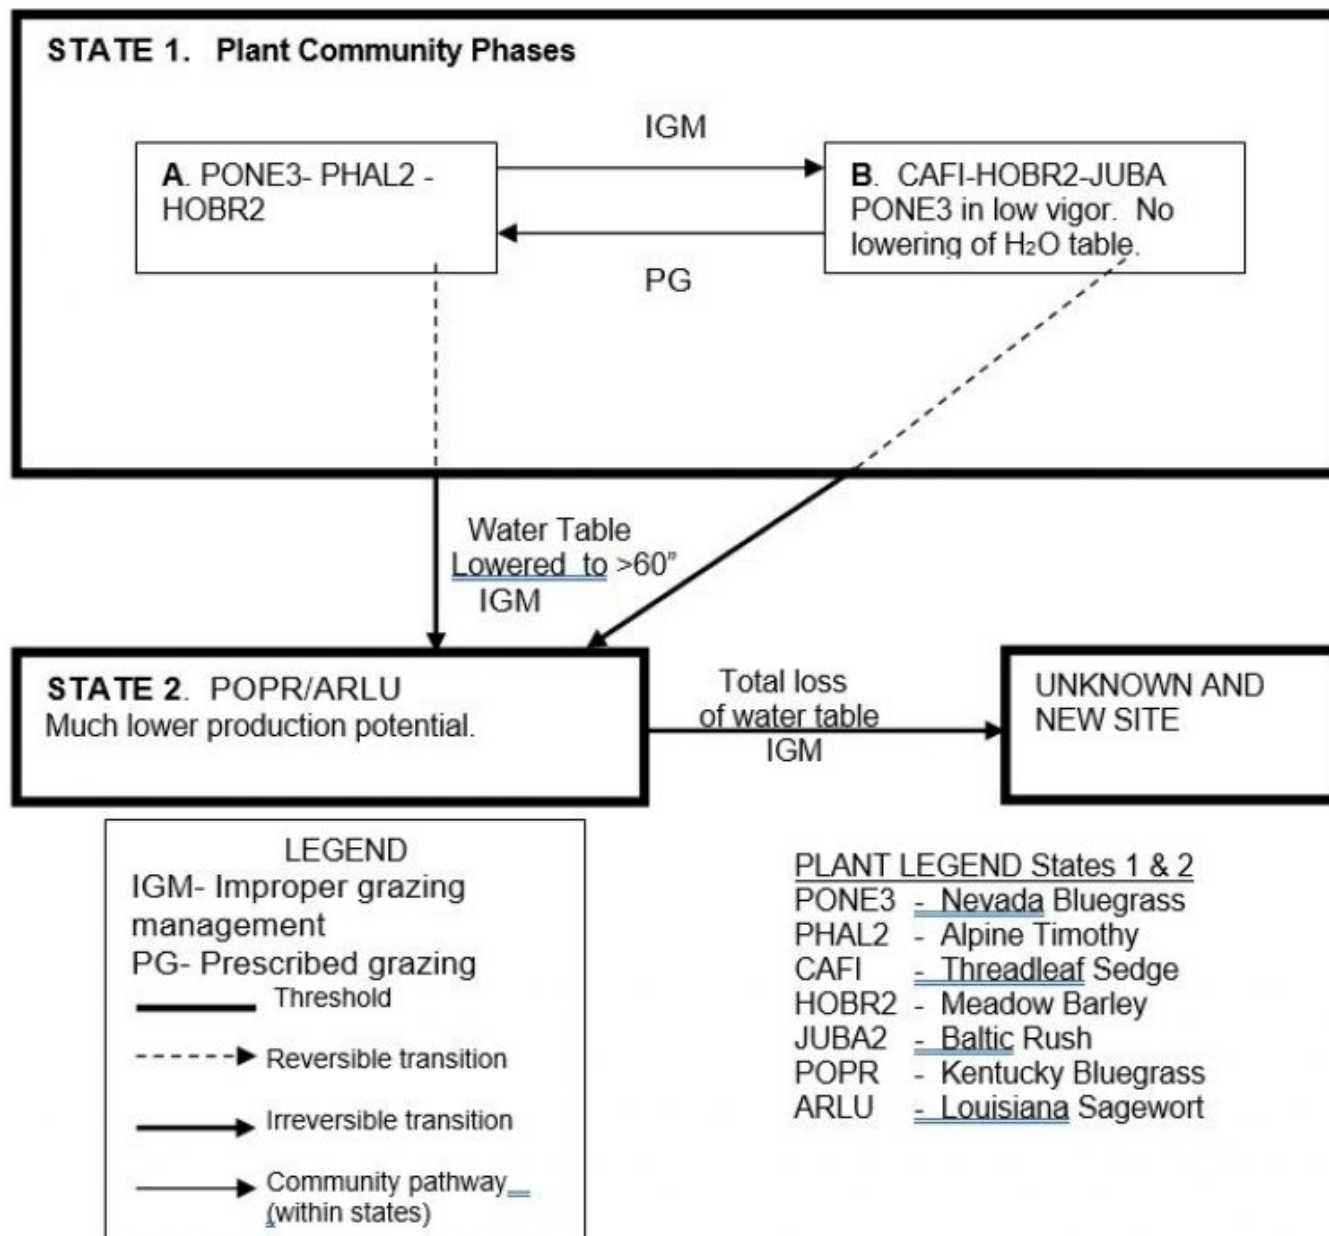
STATE 1. Plant Community Phases

IGM

A. PONE3- PHAL2 - HOBR2

B. CAFI-HOBR2-JUBA PONE3 in low vigor. No lowering of $H_2O$ table.

PG

Water Table Lowered to >60"
IGM

STATE 2. POPR/ARLU
Much lower production potential.

Total loss of water table
IGM

UNKNOWN AND NEW SITE

LEGEND
IGM- Improper grazing management
PG- Prescribed grazing
Threshold
Reversible transition
Irreversible transition
Community pathway (within states)

PLANT LEGEND States 1 & 2
PONE3 - Nevada Bluegrass
PHAL2 - Alpine Timothy
CAFI - Threadleaf Sedge
HOBR2 - Meadow Barley
JUBA2 - Baltic Rush
POPR - Kentucky Bluegrass
ARLU - Louisiana Sagewort